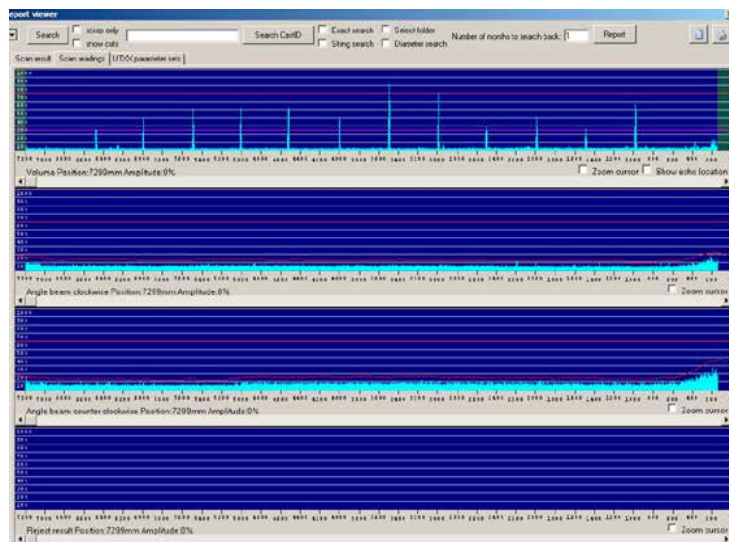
eport viewer

Search
scrap only
show cuts
Search CardID
Exact search
String search
Select folder
Diameter search
Number of months to search back: 1
Report

Scan result
Scan readings
UTXX parameter sets

Volume Position:7299mm Amplitude:0%
Zoom cursor
Show echo location

Angle beam clockwise Position:7299mm Amplitude:0%
Zoom cursor

Angle beam counter clockwise Position:7299mm Amplitude:0%
Zoom cursor

Reject result Position:7299mm Amplitude:0%
Zoom cursor